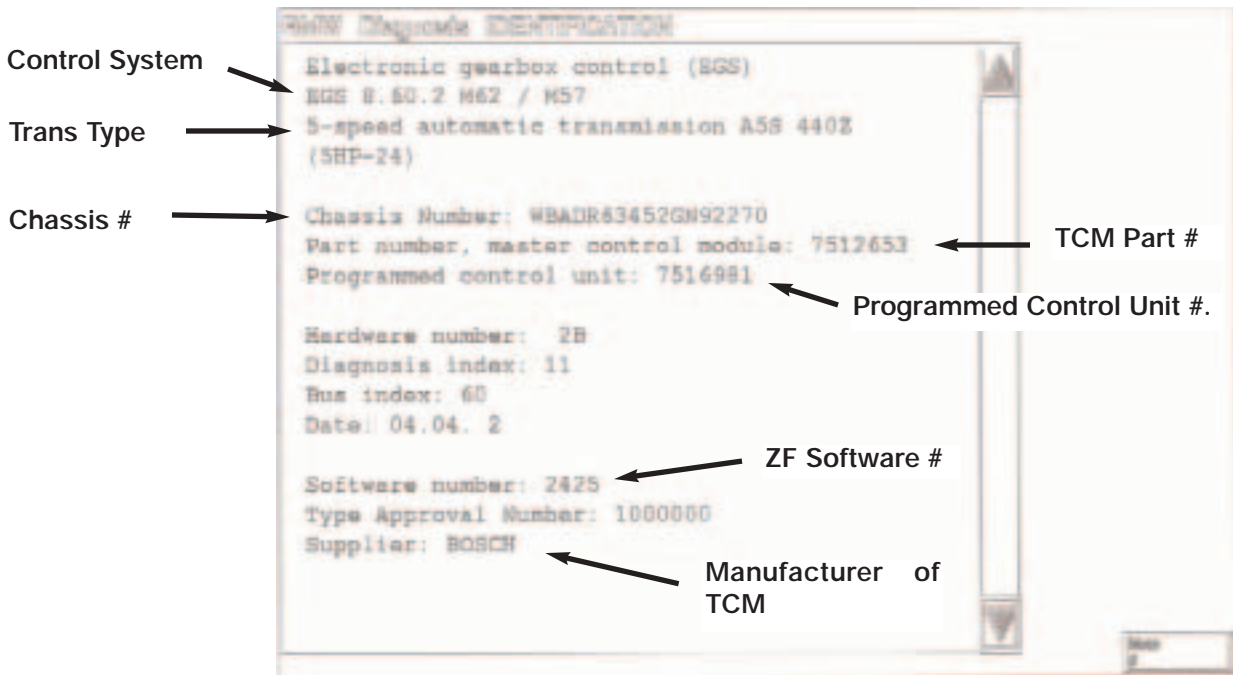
BMW Diagnosis IDENTIFICATION

Control System

Electronic gearbox control (EGS)
EGS 8.60.2 M62 / M57

Trans Type

5-speed automatic transmission A5S 440Z (5HP-24)

Chassis #

Chassis Number: WBADR63452GN92270
Part number, master control module: 7512653

TCM Part #

Programmed control unit: 7516981

Programmed Control Unit #.

Hardware number: 2B
Diagnosis index: 11
Bus index: 60
Date: 04.04. 2

Software number: 2425

ZF Software #

Type Approval Number: 1000000
Supplier: BOSCH

Manufacturer of TCM

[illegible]